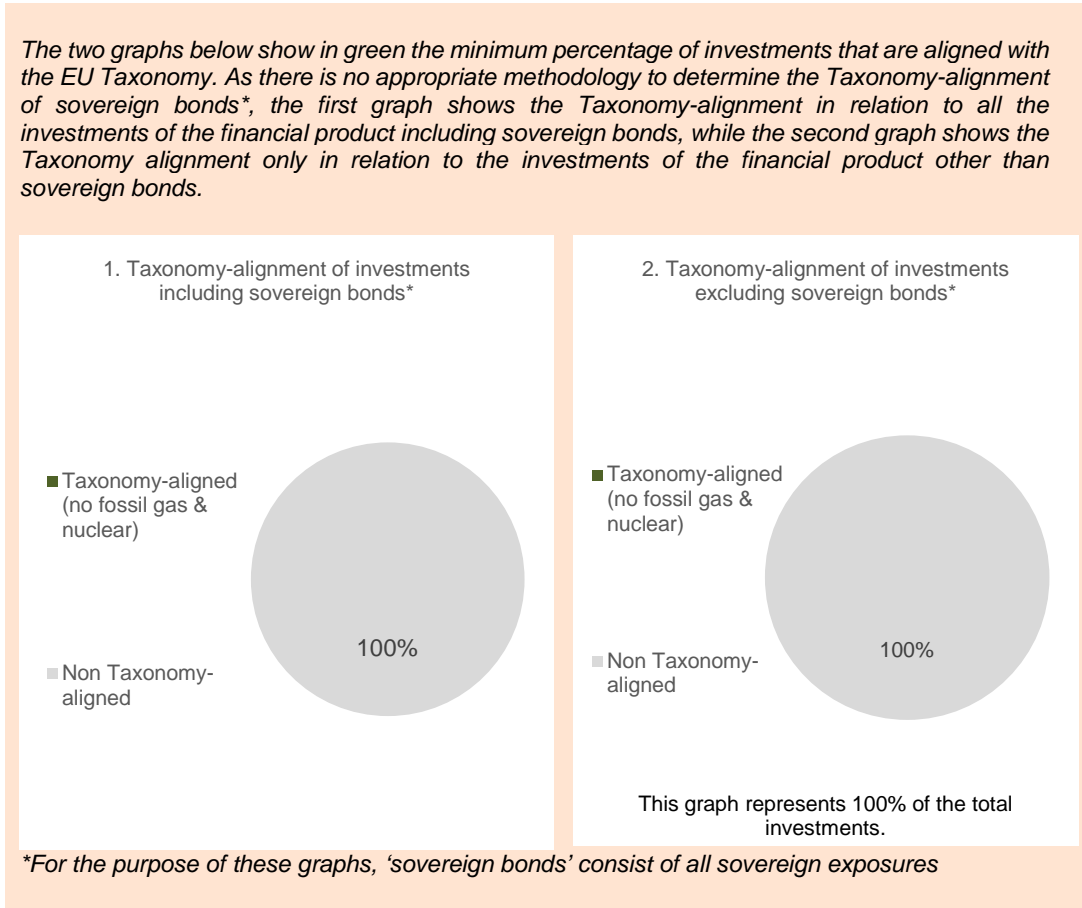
*The two graphs below show in green the minimum percentage of investments that are aligned with the EU Taxonomy. As there is no appropriate methodology to determine the Taxonomy-alignment of sovereign bonds\*, the first graph shows the Taxonomy-alignment in relation to all the investments of the financial product including sovereign bonds, while the second graph shows the Taxonomy alignment only in relation to the investments of the financial product other than sovereign bonds.*

1. Taxonomy-alignment of investments including sovereign bonds*

Taxonomy-aligned (no fossil gas & nuclear)

Non Taxonomy-aligned

100%

2. Taxonomy-alignment of investments excluding sovereign bonds*

Taxonomy-aligned (no fossil gas & nuclear)

Non Taxonomy-aligned

100%

This graph represents 100% of the total investments.

*\*For the purpose of these graphs, 'sovereign bonds' consist of all sovereign exposures*